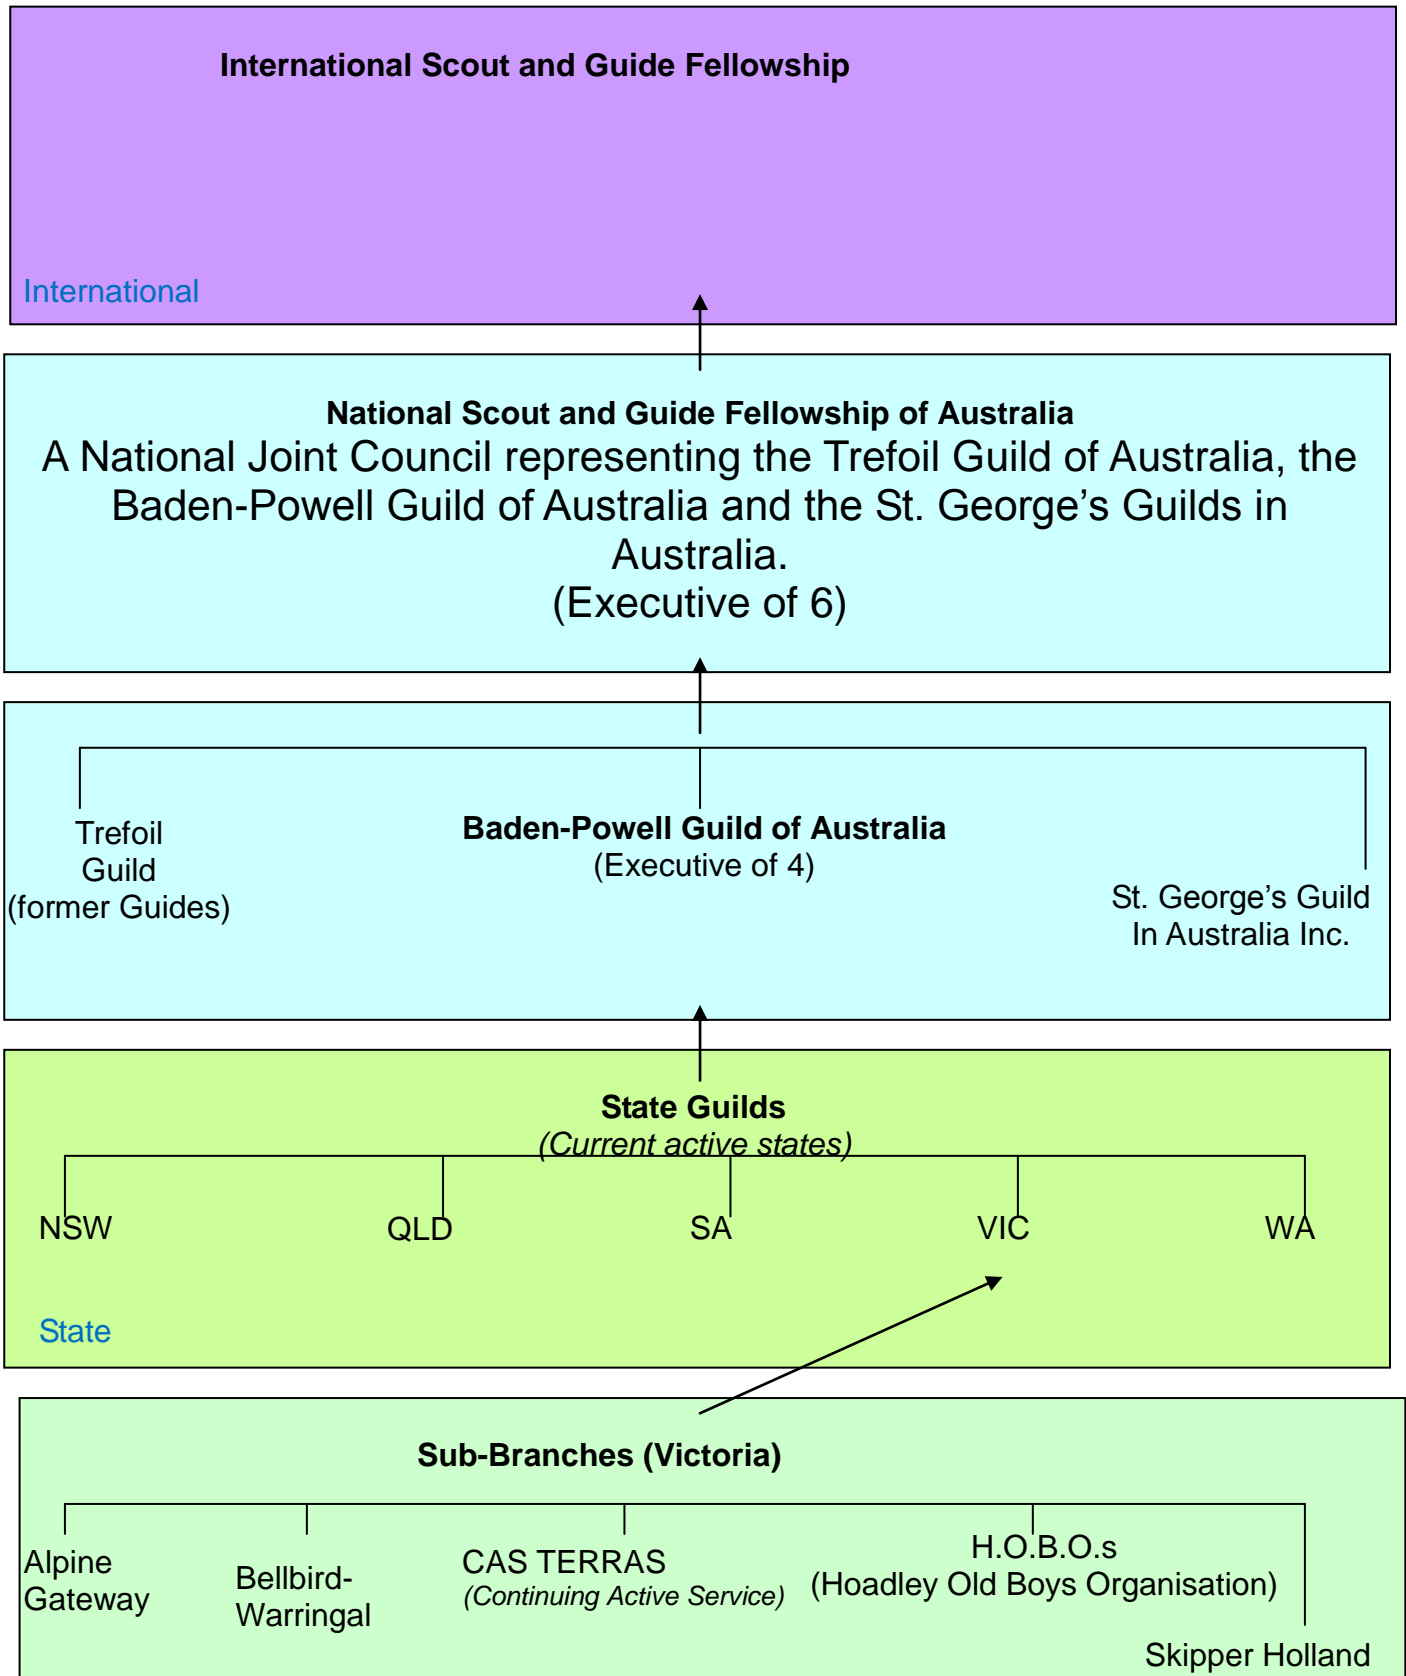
International Scout and Guide Fellowship

International

National Scout and Guide Fellowship of Australia

A National Joint Council representing the Trefoil Guild of Australia, the Baden-Powell Guild of Australia and the St. George's Guilds in Australia.
(Executive of 6)

Trefoil Guild (former Guides)

Baden-Powell Guild of Australia
(Executive of 4)

St. George's Guild In Australia Inc.

State Guilds
(Current active states)

NSW

QLD

SA

VIC

WA

State

Sub-Branches (Victoria)

Alpine Gateway

Bellbird-Warringal

CAS TERRAS
(Continuing Active Service)

H.O.B.O.s
(Hoadley Old Boys Organisation)

Skipper Holland